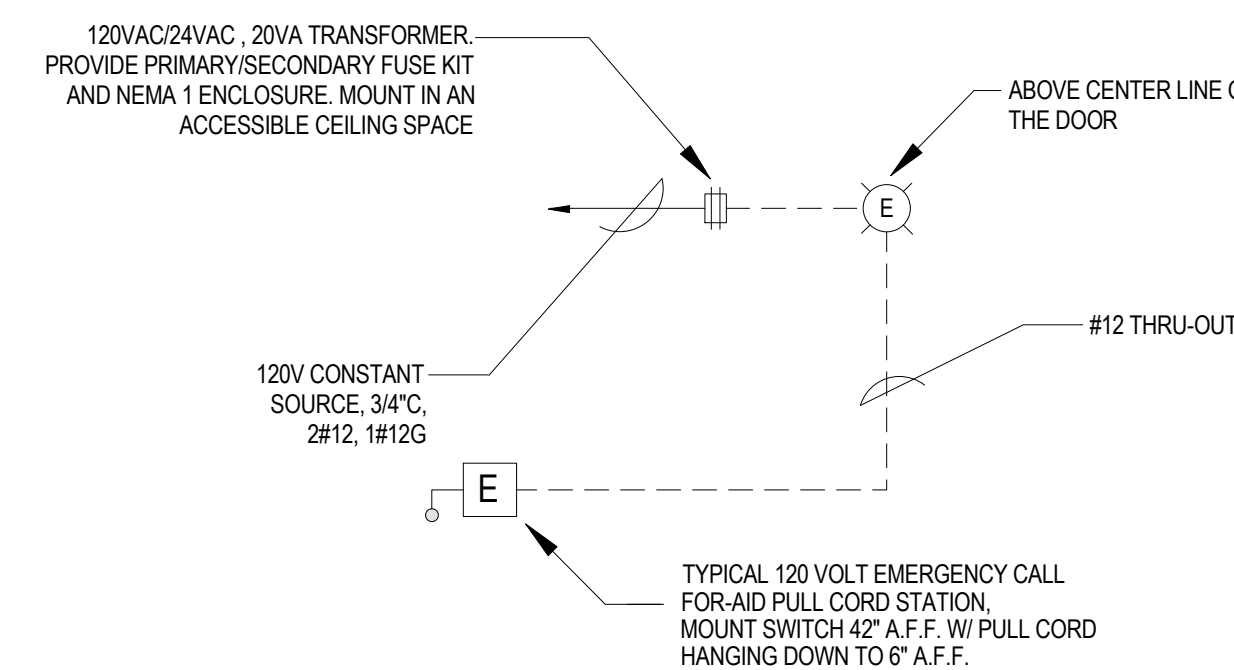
120VAC/24VAC , 20VA TRANSFORMER. PROVIDE PRIMARY/SECONDARY FUSE KIT AND NEMA 1 ENCLOSURE. MOUNT IN AN ACCESSIBLE CEILING SPACE

ABOVE CENTER LINE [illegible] THE DOOR

E

#12 THRU-OUT

120V CONSTANT SOURCE, 3/4"C, 2#12, 1#12G

E

TYPICAL 120 VOLT EMERGENCY CALL FOR-AID PULL CORD STATION, MOUNT SWITCH 42" A.F.F. W/ PULL CORD HANGING DOWN TO 6" A.F.F.